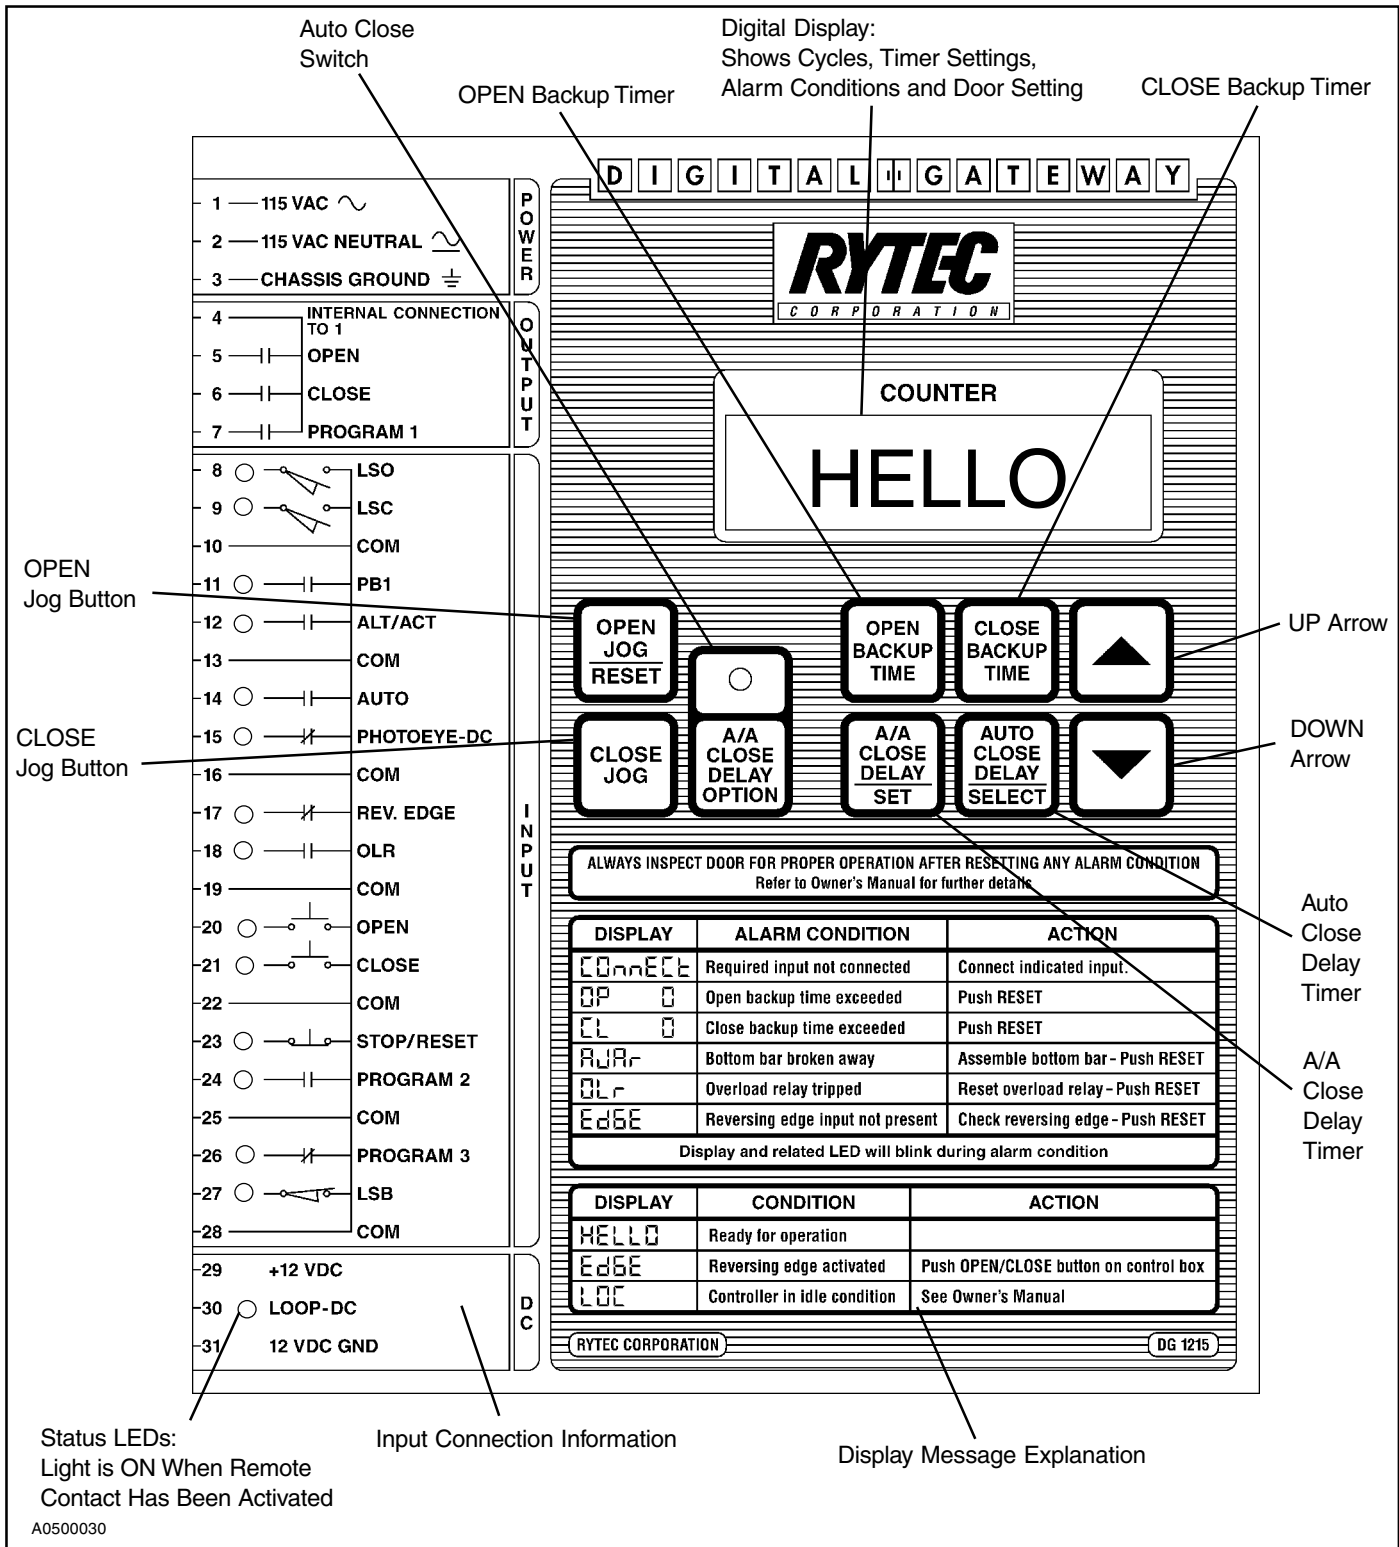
Auto Close Switch

Digital Display: Shows Cycles, Timer Settings, Alarm Conditions and Door Setting

OPEN Backup Timer

CLOSE Backup Timer

DIGITAL GATEWAY

RYTEC
CORPORATION

POWER
1 — 115 VAC
2 — 115 VAC NEUTRAL
3 — CHASSIS GROUND

OUTPUT
4 INTERNAL CONNECTION TO 1
5 OPEN
6 CLOSE
7 PROGRAM 1

INPUT
8 LSO
9 LSC
10 COM
11 PB1
12 ALT/ACT
13 COM
14 AUTO
15 PHOTOEYE-DC
16 COM
17 REV. EDGE
18 OLR
19 COM
20 OPEN
21 CLOSE
22 COM
23 STOP/RESET
24 PROGRAM 2
25 COM
26 PROGRAM 3
27 LSB
28 COM

DC
29 +12 VDC
30 LOOP-DC
31 12 VDC GND

COUNTER

HELLO

OPEN Jog Button

CLOSE Jog Button

OPEN JOG RESET

CLOSE JOG

A/A CLOSE DELAY OPTION

OPEN BACKUP TIME

CLOSE BACKUP TIME

A/A CLOSE DELAY SET

AUTO CLOSE DELAY SELECT

UP Arrow

DOWN Arrow

ALWAYS INSPECT DOOR FOR PROPER OPERATION AFTER RESETTING ANY ALARM CONDITION
Refer to Owner's Manual for further details

| DISPLAY | ALARM CONDITION | ACTION |
|---|---|---|
| COnnECt | Required input not connected | Connect indicated input. |
| OP 0 | Open backup time exceeded | Push RESET |
| CL 0 | Close backup time exceeded | Push RESET |
| AJAr | Bottom bar broken away | Assemble bottom bar - Push RESET |
| OLr | Overload relay tripped | Reset overload relay - Push RESET |
| EdGE | Reversing edge input not present | Check reversing edge - Push RESET |

Display and related LED will blink during alarm condition

| DISPLAY | CONDITION | ACTION |
|---|---|---|
| HELLO | Ready for operation | |
| EdGE | Reversing edge activated | Push OPEN/CLOSE button on control box |
| LOC | Controller in idle condition | See Owner's Manual |

RYTEC CORPORATION
DG 1215

Auto Close Delay Timer

A/A Close Delay Timer

Status LEDs: Light is ON When Remote Contact Has Been Activated

Input Connection Information

Display Message Explanation

A0500030